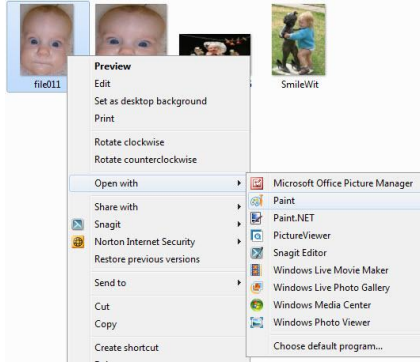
file011

SmileWit

Preview
Edit
Set as desktop background
Print
Rotate clockwise
Rotate counterclockwise
Open with
Share with
Snagit
Norton Internet Security
Restore previous versions
Send to
Cut
Copy
Create shortcut

Microsoft Office Picture Manager
Paint
Paint.NET
PictureViewer
Snagit Editor
Windows Live Movie Maker
Windows Live Photo Gallery
Windows Media Center
Windows Photo Viewer
Choose default program...